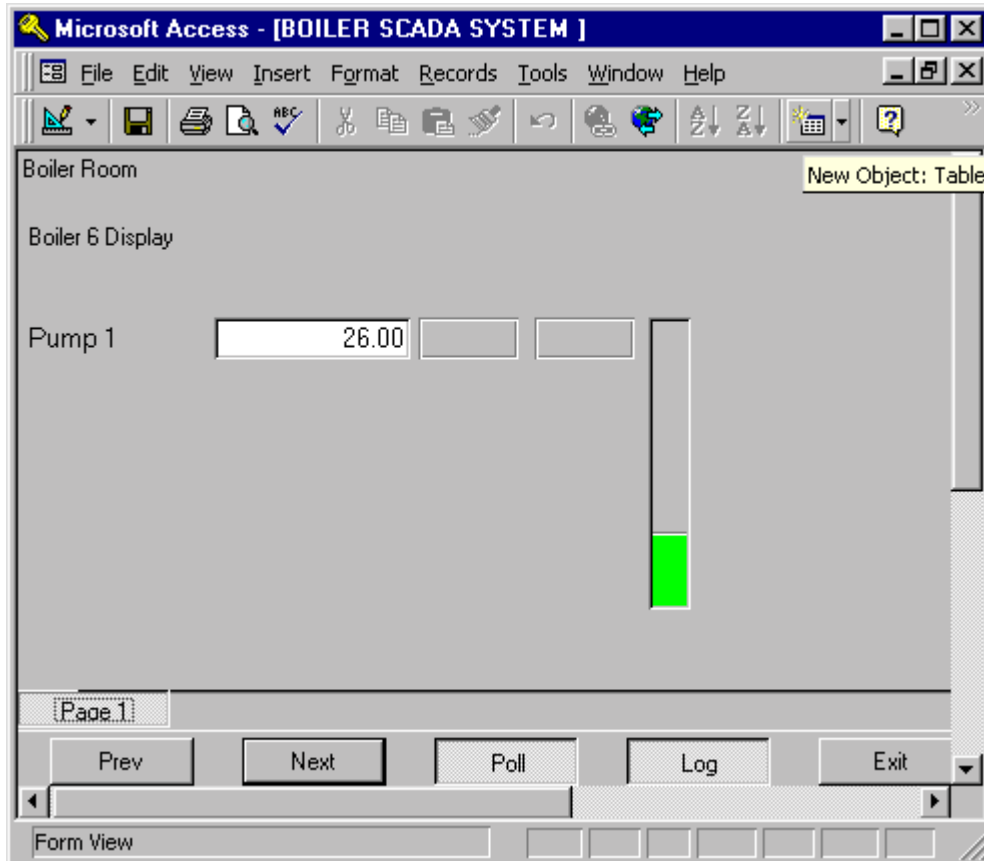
Microsoft Access - [BOILER SCADA SYSTEM ]

File Edit View Insert Format Records Tools Window Help

New Object: Table

Boiler Room

Boiler 6 Display

Pump 1 26.00

Page 1

Prev Next Poll Log Exit

Form View